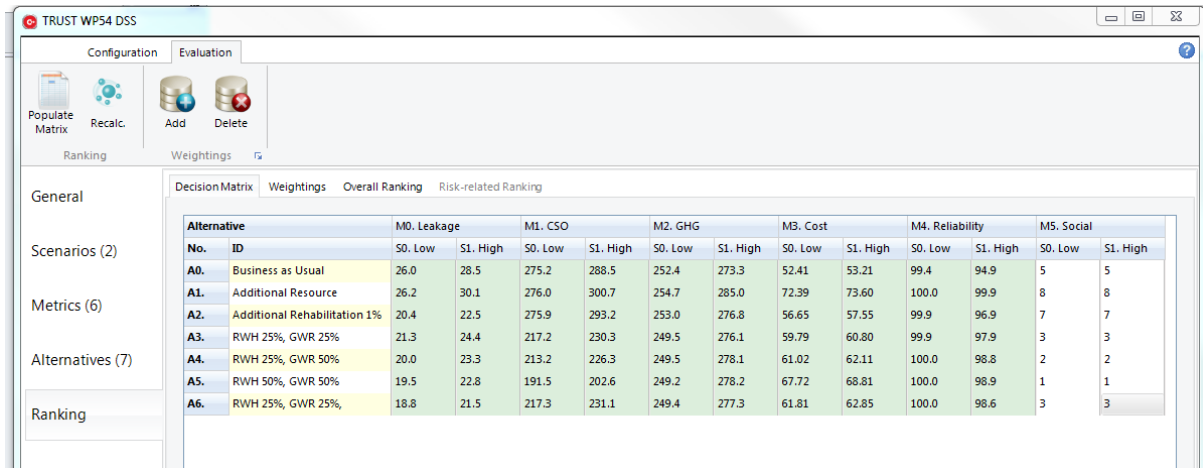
TRUST WP54 DSS

Configuration Evaluation

Populate Matrix Recalc. Add Delete

Ranking Weightings

General

Scenarios (2)

Metrics (6)

Alternatives (7)

Ranking

Decision Matrix Weightings Overall Ranking Risk-related Ranking

| Alternative | | M0. Leakage | | M1. CSO | | M2. GHG | | M3. Cost | | M4. Reliability | | M5. Social | |
|---|---|---|---|---|---|---|---|---|---|---|---|---|---|
| No. | ID | S0. Low | S1. High | S0. Low | S1. High | S0. Low | S1. High | S0. Low | S1. High | S0. Low | S1. High | S0. Low | S1. High |
| A0. | Business as Usual | 26.0 | 28.5 | 275.2 | 288.5 | 252.4 | 273.3 | 52.41 | 53.21 | 99.4 | 94.9 | 5 | 5 |
| A1. | Additional Resource | 26.2 | 30.1 | 276.0 | 300.7 | 254.7 | 285.0 | 72.39 | 73.60 | 100.0 | 99.9 | 8 | 8 |
| A2. | Additional Rehabilitation 1% | 20.4 | 22.5 | 275.9 | 293.2 | 253.0 | 276.8 | 56.65 | 57.55 | 99.9 | 96.9 | 7 | 7 |
| A3. | RWH 25%, GWR 25% | 21.3 | 24.4 | 217.2 | 230.3 | 249.5 | 276.1 | 59.79 | 60.80 | 99.9 | 97.9 | 3 | 3 |
| A4. | RWH 25%, GWR 50% | 20.0 | 23.3 | 213.2 | 226.3 | 249.5 | 278.1 | 61.02 | 62.11 | 100.0 | 98.8 | 2 | 2 |
| A5. | RWH 50%, GWR 50% | 19.5 | 22.8 | 191.5 | 202.6 | 249.2 | 278.2 | 67.72 | 68.81 | 100.0 | 98.9 | 1 | 1 |
| A6. | RWH 25%, GWR 25%, | 18.8 | 21.5 | 217.3 | 231.1 | 249.4 | 277.3 | 61.81 | 62.85 | 100.0 | 98.6 | 3 | 3 |